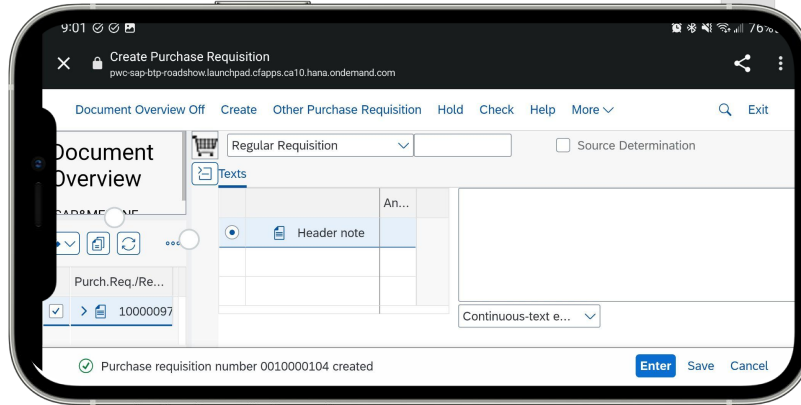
9:01

76%

Create Purchase Requisition
pwc-sap-btp-roadshow.launchpad.cfapps.ca10.hana.ondemand.com

Document Overview Off Create Other Purchase Requisition Hold Check Help More

Exit

Document Overview

SAP&ME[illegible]NE

Purch.Req./Re...

10000097

Regular Requisition

Source Determination

Texts

An...

Header note

Continuous-text e...

Purchase requisition number 0010000104 created

Enter Save Cancel